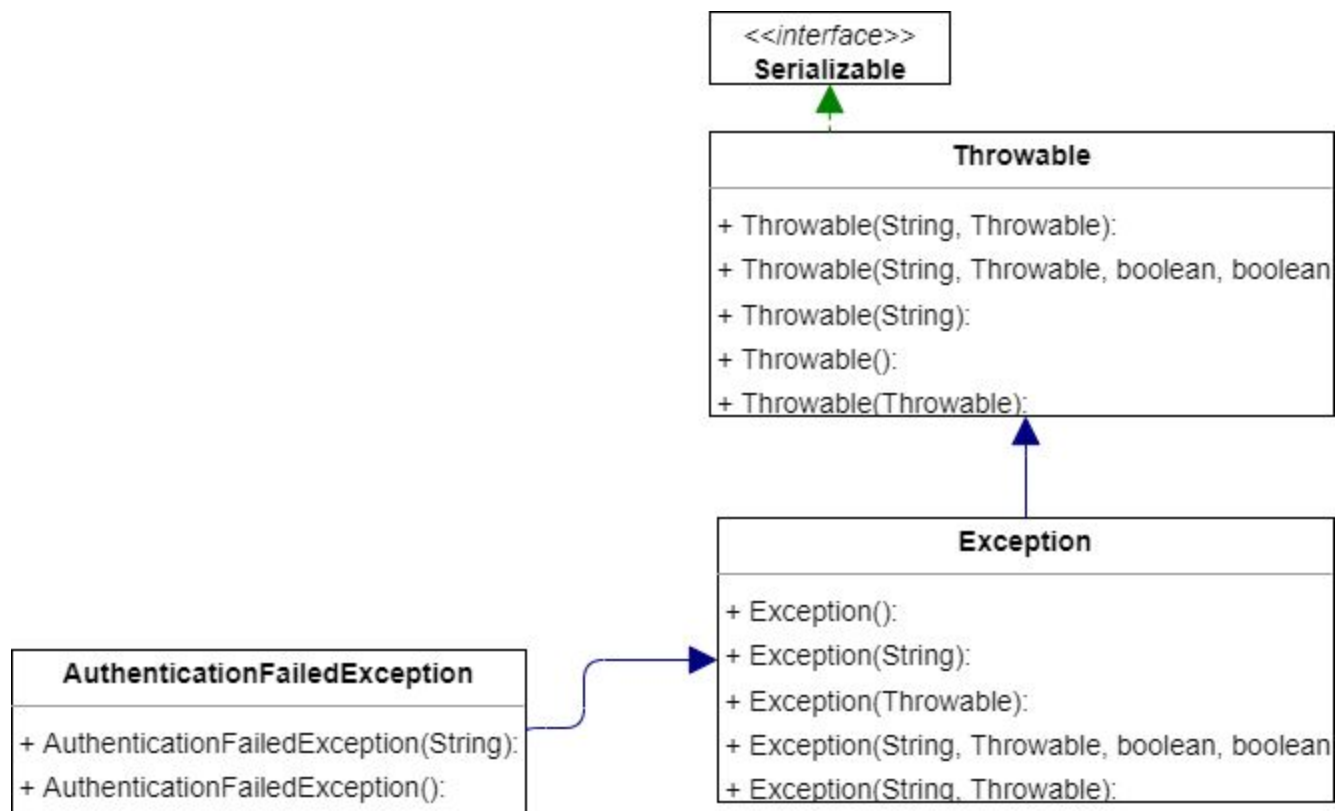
<<interface>>
Serializable

Throwable

+ Throwable(String, Throwable):
+ Throwable(String, Throwable, boolean, boolean
+ Throwable(String):
+ Throwable():
+ Throwable(Throwable):

Exception

+ Exception():
+ Exception(String):
+ Exception(Throwable):
+ Exception(String, Throwable, boolean, boolean
+ Exception(String, Throwable):

AuthenticationFailedException

+ AuthenticationFailedException(String):
+ AuthenticationFailedException():